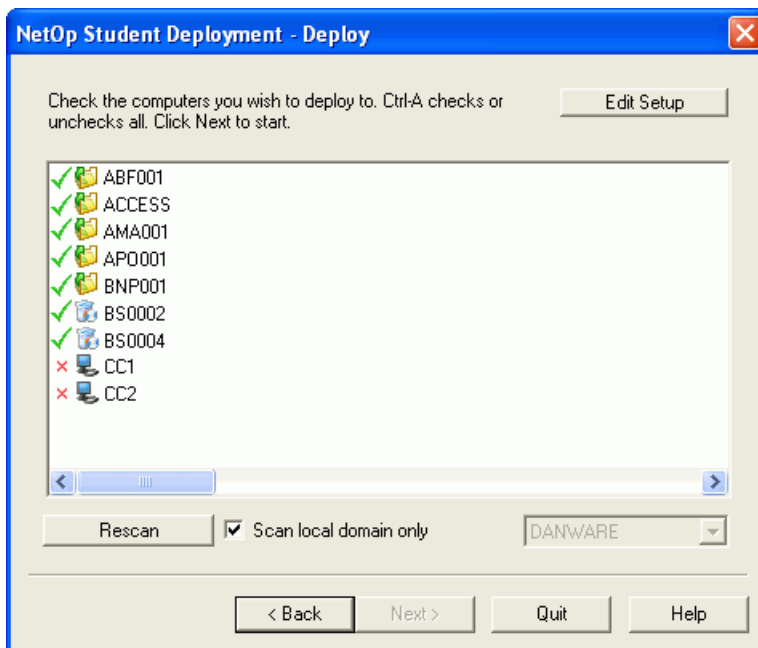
NetOp Student Deployment - Deploy

Check the computers you wish to deploy to. Ctrl-A checks or unchecks all. Click Next to start.

Edit Setup

ABF001
ACCESS
AMA001
APO001
BNP001
BS0002
BS0004
CC1
CC2

Rescan

Scan local domain only

DANWARE

< Back

Next >

Quit

Help